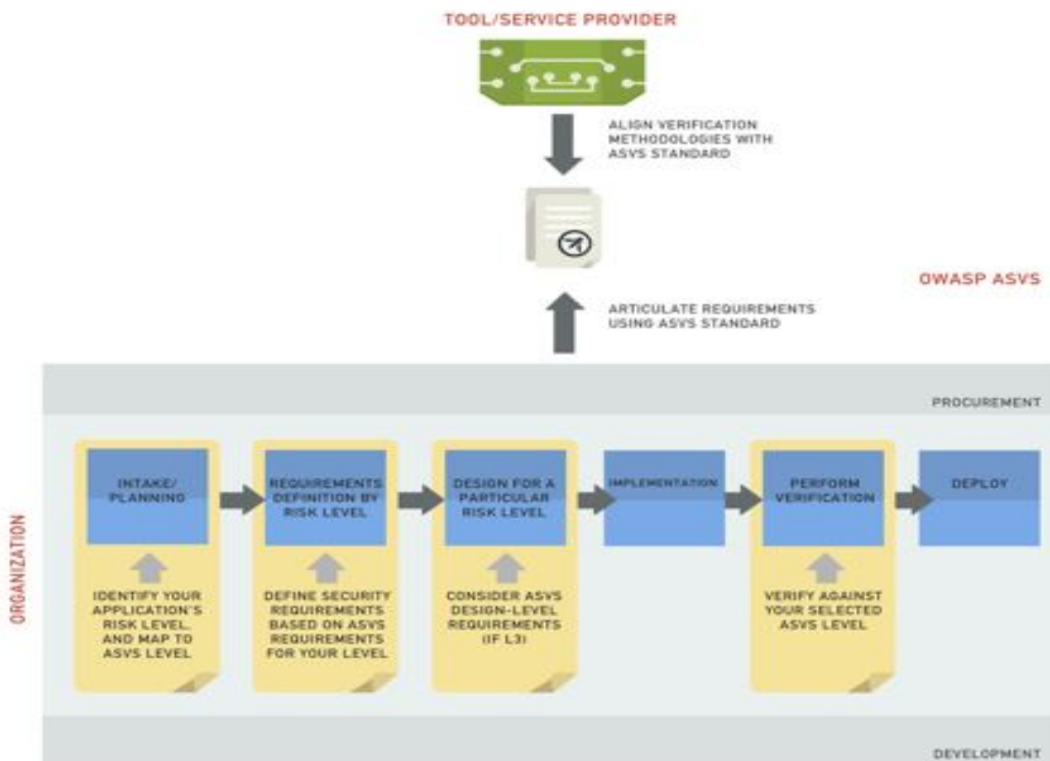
TOOL/SERVICE PROVIDER

ALIGN VERIFICATION METHODOLOGIES WITH ASVS STANDARD

OWASP ASVS

ARTICULATE REQUIREMENTS USING ASVS STANDARD

PROCUREMENT

ORGANIZATION

INTAKE/ PLANNING

IDENTIFY YOUR APPLICATION'S RISK LEVEL, AND MAP TO ASVS LEVEL

REQUIREMENTS DEFINITION BY RISK LEVEL

DEFINE SECURITY REQUIREMENTS BASED ON ASVS REQUIREMENTS FOR YOUR LEVEL

DESIGN FOR A PARTICULAR RISK LEVEL

CONSIDER ASVS DESIGN-LEVEL REQUIREMENTS (IF L3)

IMPLEMENTATION

PERFORM VERIFICATION

VERIFY AGAINST YOUR SELECTED ASVS LEVEL

DEPLOY

DEVELOPMENT